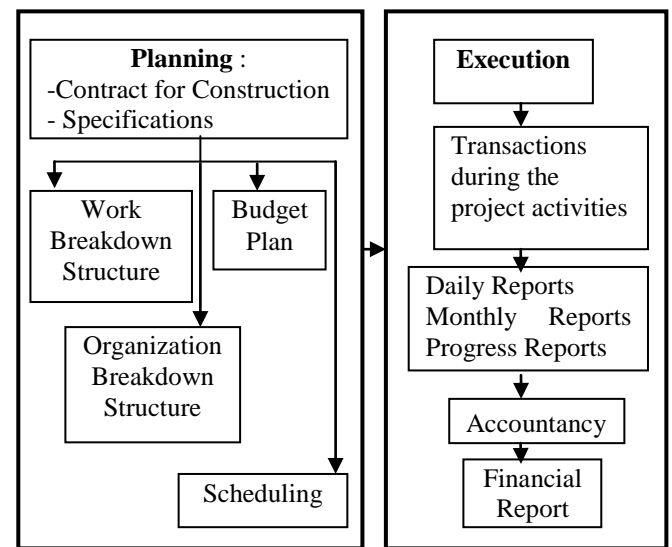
**Planning** :
-Contract for Construction
- Specifications

Work Breakdown Structure

Budget Plan

Organization Breakdown Structure

Scheduling

**Execution**

Transactions during the project activities

Daily Reports
Monthly Reports
Progress Reports

Accountancy

Financial Report